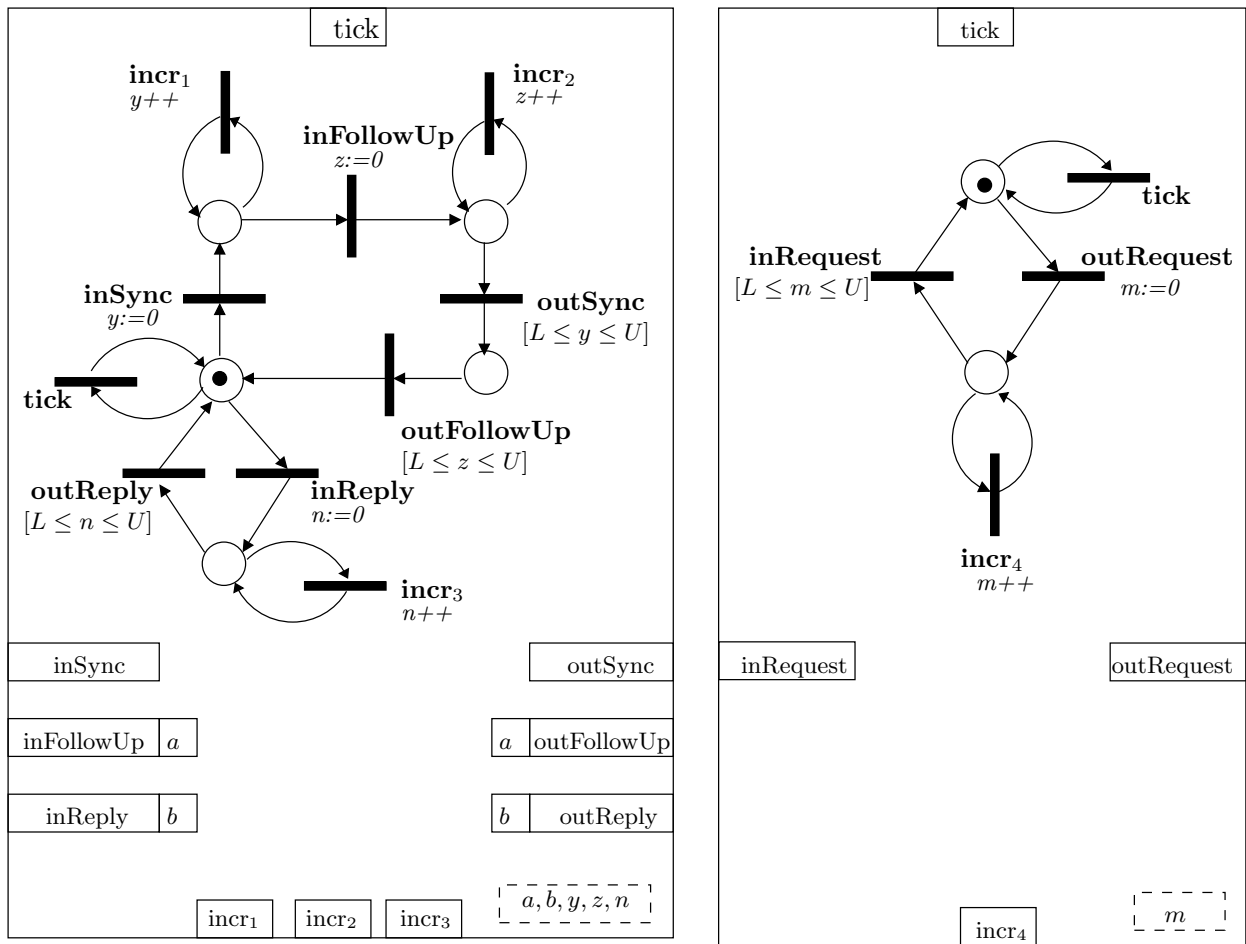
tick

$\mathbf{incr}_1$
$y{+}{+}$

$\mathbf{incr}_2$
$z{+}{+}$

**inFollowUp**
$z{:=}0$

**inSync**
$y{:=}0$

**outSync**
$[L \leq y \leq U]$

**tick**

**outFollowUp**
$[L \leq z \leq U]$

**outReply**
$[L \leq n \leq U]$

**inReply**
$n{:=}0$

$\mathbf{incr}_3$
$n{+}{+}$

inSync

outSync

inFollowUp $a$

$a$ outFollowUp

inReply $b$

$b$ outReply

$a, b, y, z, n$

$\text{incr}_1$ $\text{incr}_2$ $\text{incr}_3$

tick

**tick**

**inRequest**
$[L \leq m \leq U]$

**outRequest**
$m{:=}0$

$\mathbf{incr}_4$
$m{+}{+}$

inRequest

outRequest

$m$

$\text{incr}_4$